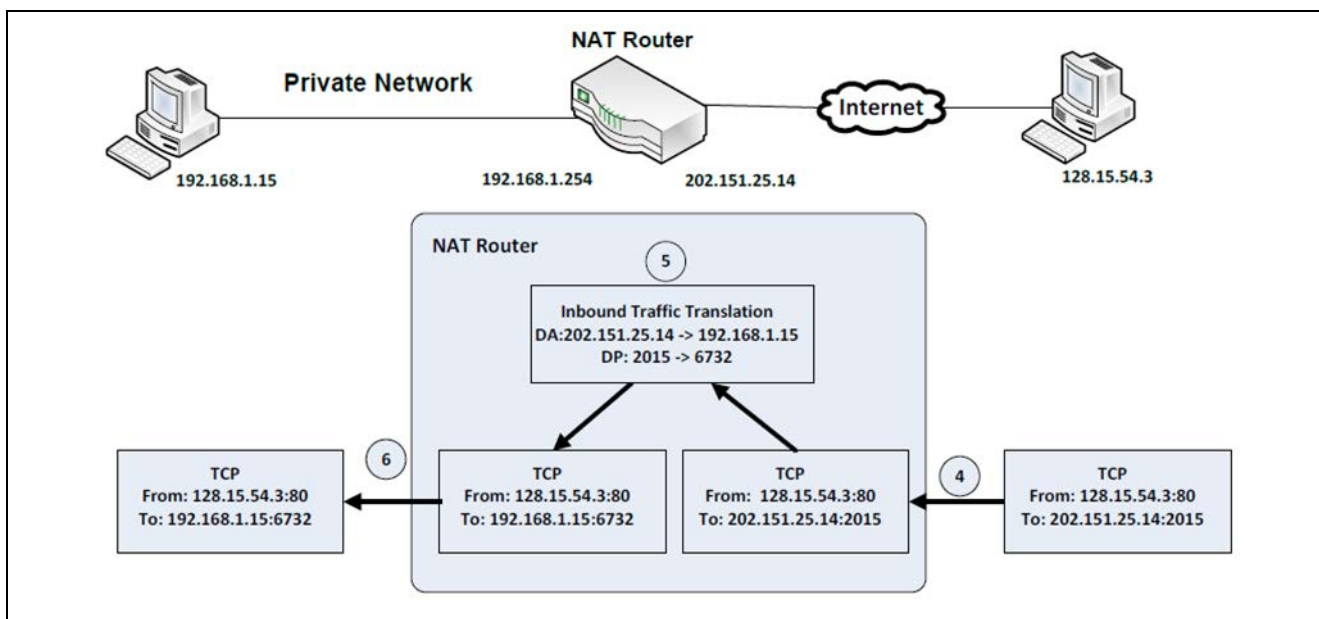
NAT Router

Private Network

Internet

192.168.1.15

192.168.1.254

202.151.25.14

128.15.54.3

NAT Router

5

Inbound Traffic Translation
DA:202.151.25.14 -> 192.168.1.15
DP: 2015 -> 6732

TCP
From: 128.15.54.3:80
To: 192.168.1.15:6732

6

TCP
From: 128.15.54.3:80
To: 192.168.1.15:6732

TCP
From: 128.15.54.3:80
To: 202.151.25.14:2015

4

TCP
From: 128.15.54.3:80
To: 202.151.25.14:2015